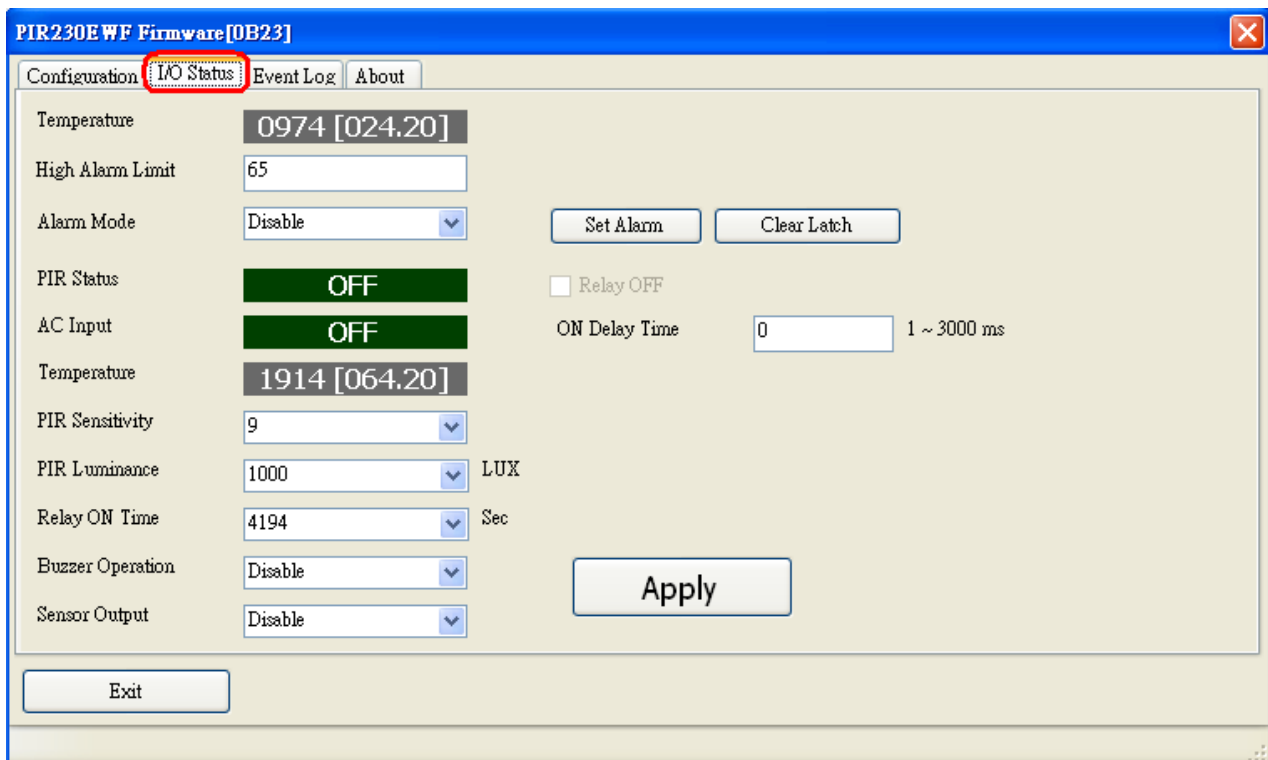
PIR230EWF Firmware[0B23]

Configuration | I/O Status | Event Log | About

Temperature 0974 [024.20]

High Alarm Limit 65

Alarm Mode Disable

Set Alarm

Clear Latch

PIR Status OFF

Relay OFF

AC Input OFF

ON Delay Time 0 1 ~ 3000 ms

Temperature 1914 [064.20]

PIR Sensitivity 9

PIR Luminance 1000 LUX

Relay ON Time 4194 Sec

Buzzer Operation Disable

Apply

Sensor Output Disable

Exit